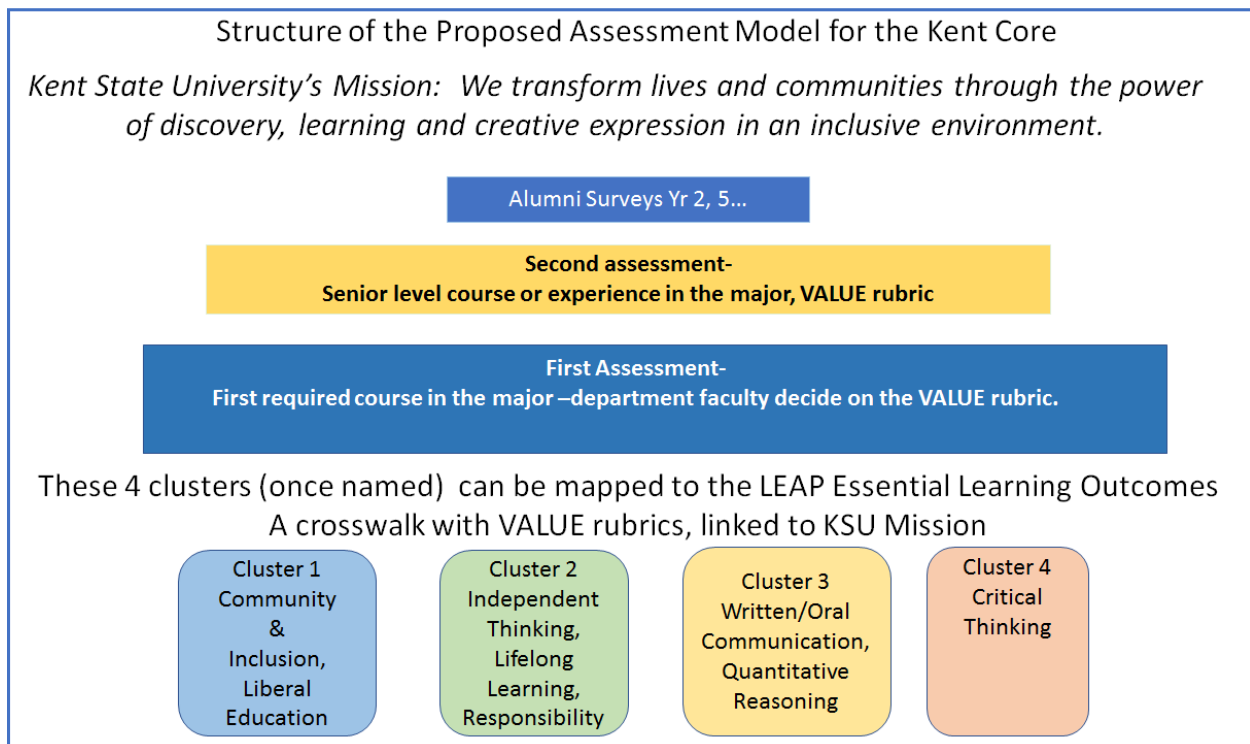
Structure of the Proposed Assessment Model for the Kent Core

*Kent State University's Mission: We transform lives and communities through the power of discovery, learning and creative expression in an inclusive environment.*

Alumni Surveys Yr 2, 5…

**Second assessment-**
**Senior level course or experience in the major, VALUE rubric**

**First Assessment-**
**First required course in the major –department faculty decide on the VALUE rubric.**

These 4 clusters (once named) can be mapped to the LEAP Essential Learning Outcomes
A crosswalk with VALUE rubrics, linked to KSU Mission

Cluster 1
Community
&
Inclusion,
Liberal
Education

Cluster 2
Independent
Thinking,
Lifelong
Learning,
Responsibility

Cluster 3
Written/Oral
Communication,
Quantitative
Reasoning

Cluster 4
Critical
Thinking